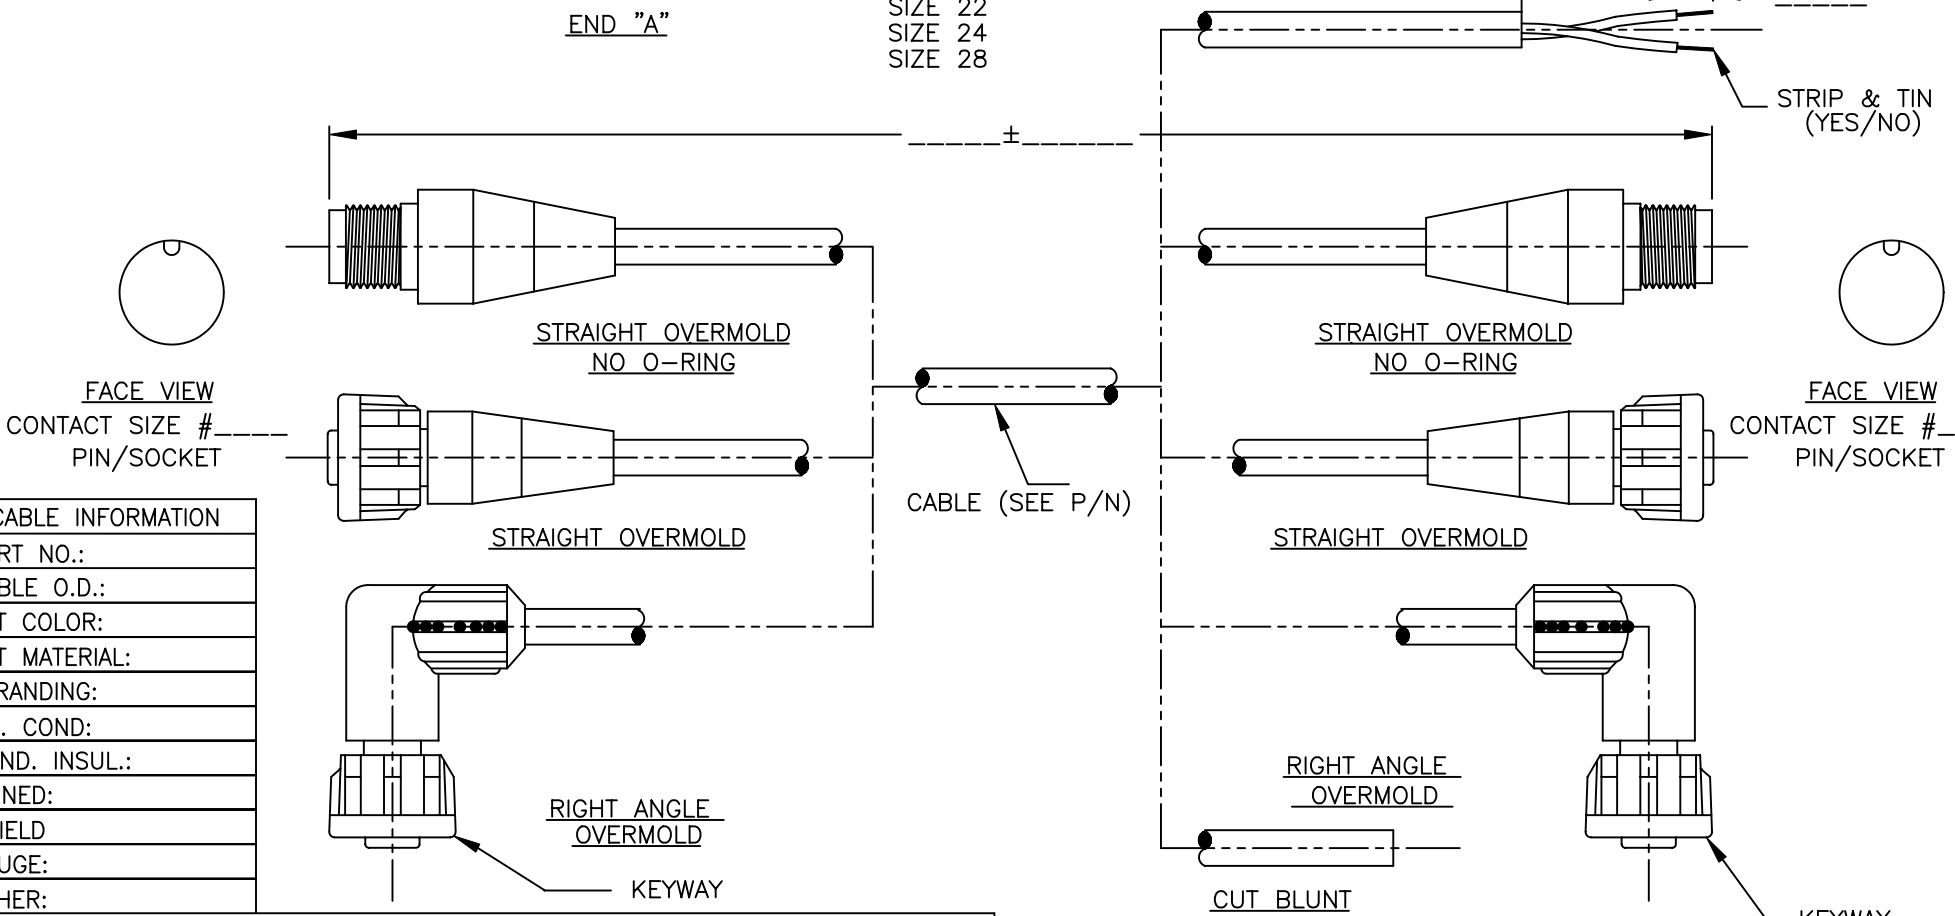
END "A"

SIZE 22
SIZE 24
SIZE 28

STRIP & TIN (YES/NO)

_____±______

STRAIGHT OVERMOLD
NO O-RING

STRAIGHT OVERMOLD
NO O-RING

FACE VIEW
CONTACT SIZE #_____
PIN/SOCKET

FACE VIEW
CONTACT SIZE #_
PIN/SOCKET

CABLE (SEE P/N)

STRAIGHT OVERMOLD

STRAIGHT OVERMOLD

| CABLE INFORMATION |
|---|
| RT NO.: |
| BLE O.D.: |
| T COLOR: |
| T MATERIAL: |
| RANDING: |
| . COND: |
| ND. INSUL.: |
| NED: |
| IELD |
| UGE: |
| HER: |

RIGHT ANGLE
OVERMOLD

RIGHT ANGLE
OVERMOLD

KEYWAY

CUT BLUNT